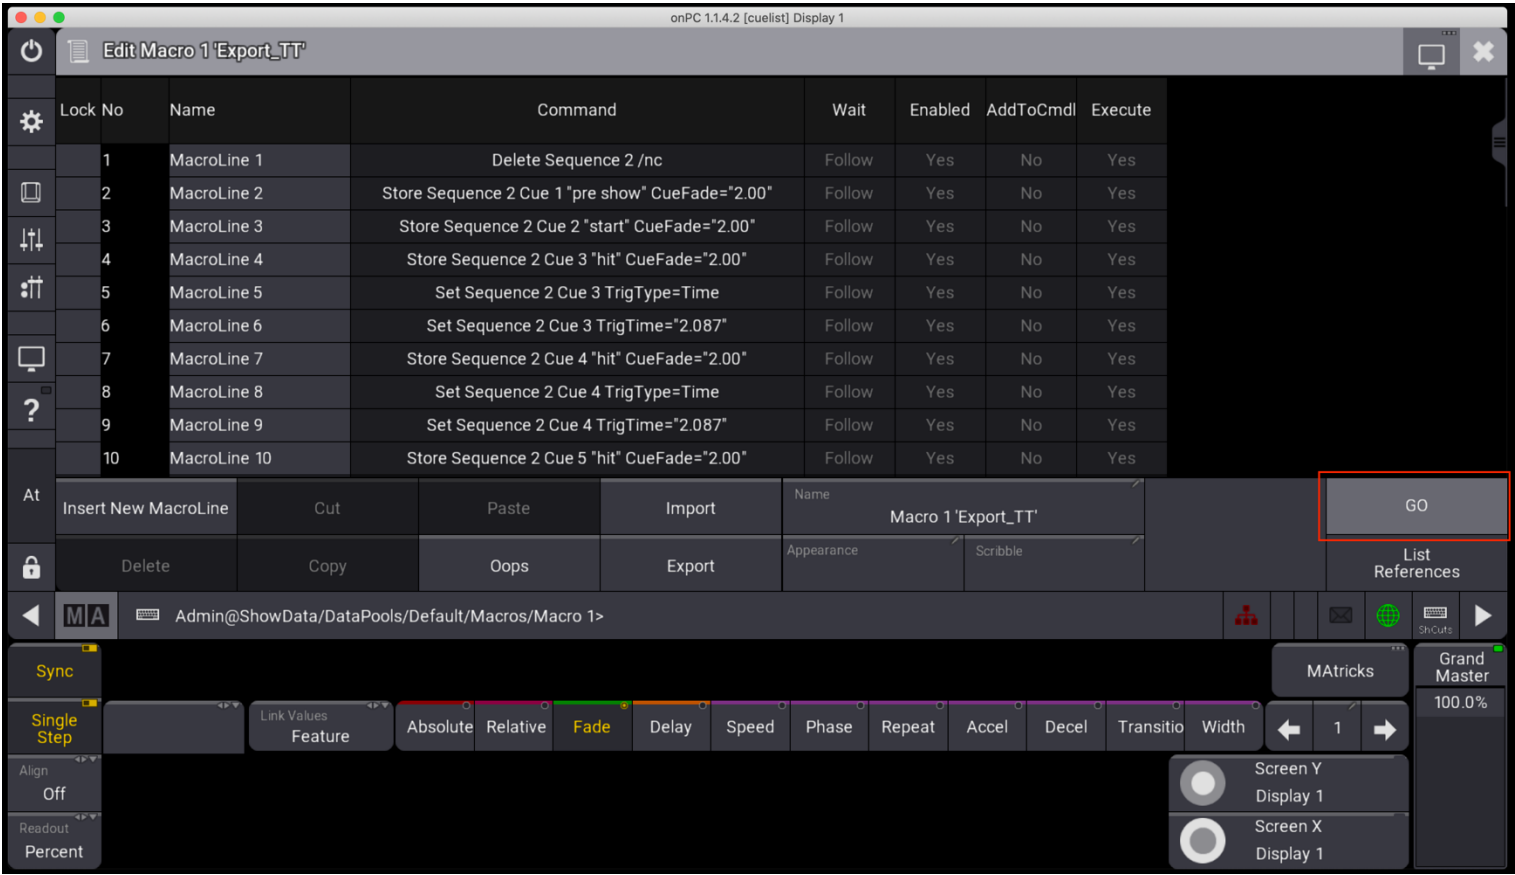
onPC 1.1.4.2 [cuelist] Display 1

Edit Macro 1 'Export_TT'

| Lock | No | Name | Command | Wait | Enabled | AddToCmdl | Execute |
|---|---|---|---|---|---|---|---|
| | 1 | MacroLine 1 | Delete Sequence 2 /nc | Follow | Yes | No | Yes |
| | 2 | MacroLine 2 | Store Sequence 2 Cue 1 "pre show" CueFade="2.00" | Follow | Yes | No | Yes |
| | 3 | MacroLine 3 | Store Sequence 2 Cue 2 "start" CueFade="2.00" | Follow | Yes | No | Yes |
| | 4 | MacroLine 4 | Store Sequence 2 Cue 3 "hit" CueFade="2.00" | Follow | Yes | No | Yes |
| | 5 | MacroLine 5 | Set Sequence 2 Cue 3 TrigType=Time | Follow | Yes | No | Yes |
| | 6 | MacroLine 6 | Set Sequence 2 Cue 3 TrigTime="2.087" | Follow | Yes | No | Yes |
| | 7 | MacroLine 7 | Store Sequence 2 Cue 4 "hit" CueFade="2.00" | Follow | Yes | No | Yes |
| | 8 | MacroLine 8 | Set Sequence 2 Cue 4 TrigType=Time | Follow | Yes | No | Yes |
| | 9 | MacroLine 9 | Set Sequence 2 Cue 4 TrigTime="2.087" | Follow | Yes | No | Yes |
| | 10 | MacroLine 10 | Store Sequence 2 Cue 5 "hit" CueFade="2.00" | Follow | Yes | No | Yes |

At
Insert New MacroLine
Cut
Paste
Import
Name
Macro 1 'Export_TT'
GO
Delete
Copy
Oops
Export
Appearance
Scribble
List References
MA
Admin@ShowData/DataPools/Default/Macros/Macro 1>
ShCuts
Sync
MAtricks
Grand Master
100.0%
Single Step
Link Values
Feature
Absolute
Relative
Fade
Delay
Speed
Phase
Repeat
Accel
Decel
Transitio
Width
1
Align
Off
Screen Y
Display 1
Readout
Percent
Screen X
Display 1